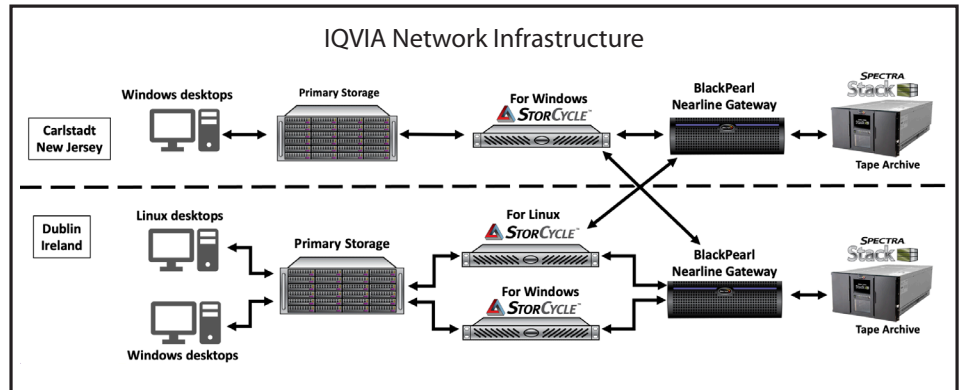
IQVIA Network Infrastructure

Carlstadt New Jersey

Windows desktops

Primary Storage

For Windows
StorCycle

BlackPearl Nearline Gateway

Spectra Stack

Tape Archive

Dublin Ireland

Linux desktops

Windows desktops

Primary Storage

For Linux
StorCycle

For Windows
StorCycle

BlackPearl Nearline Gateway

Spectra Stack

Tape Archive